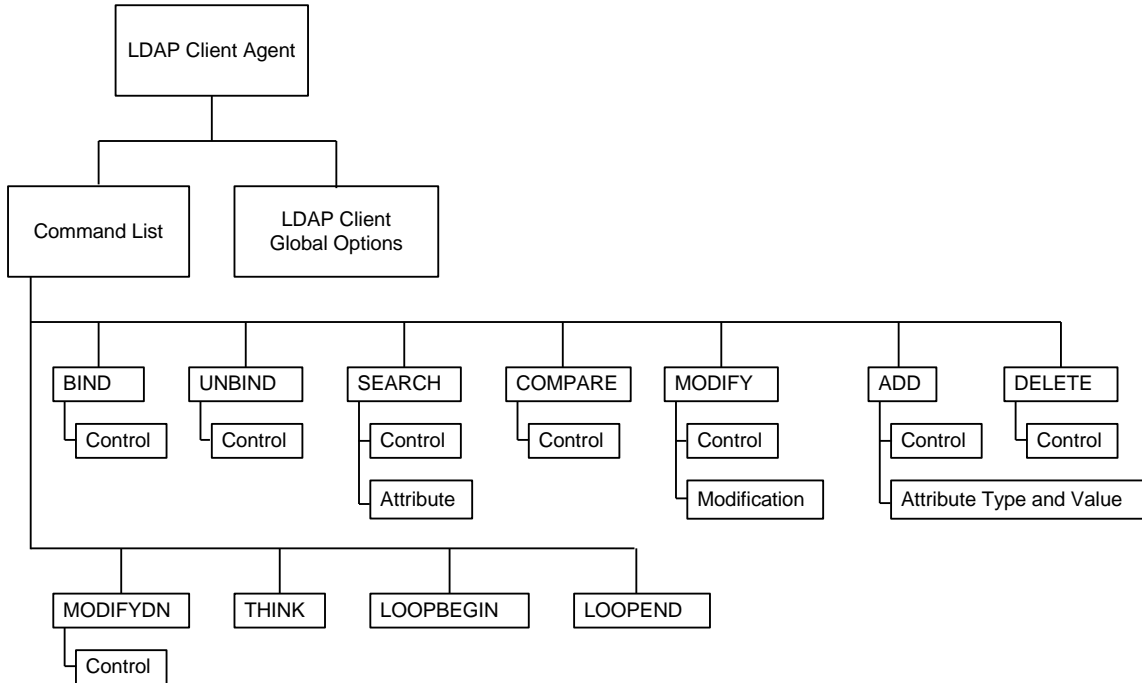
LDAP Client Agent

Command List

LDAP Client Global Options

BIND
Control

UNBIND
Control

SEARCH
Control
Attribute

COMPARE
Control

MODIFY
Control
Modification

ADD
Control
Attribute Type and Value

DELETE
Control

MODIFYDN
Control

THINK

LOOPBEGIN

LOOPEND